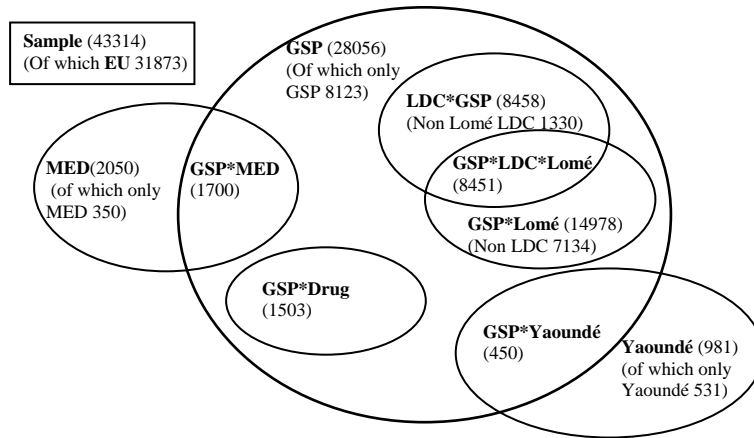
**Sample** (43314)
(Of which **EU** 31873)

**GSP** (28056)
(Of which only GSP 8123)

**LDC*GSP** (8458)
(Non Lomé LDC 1330)

**MED**(2050)
(of which only MED 350)

**GSP*MED**
(1700)

**GSP*LDC*Lomé**
(8451)

**GSP*Lomé** (14978)
(Non LDC 7134)

**GSP*Drug**
(1503)

**GSP*Yaoundé**
(450)

**Yaoundé** (981)
(of which only Yaoundé 531)